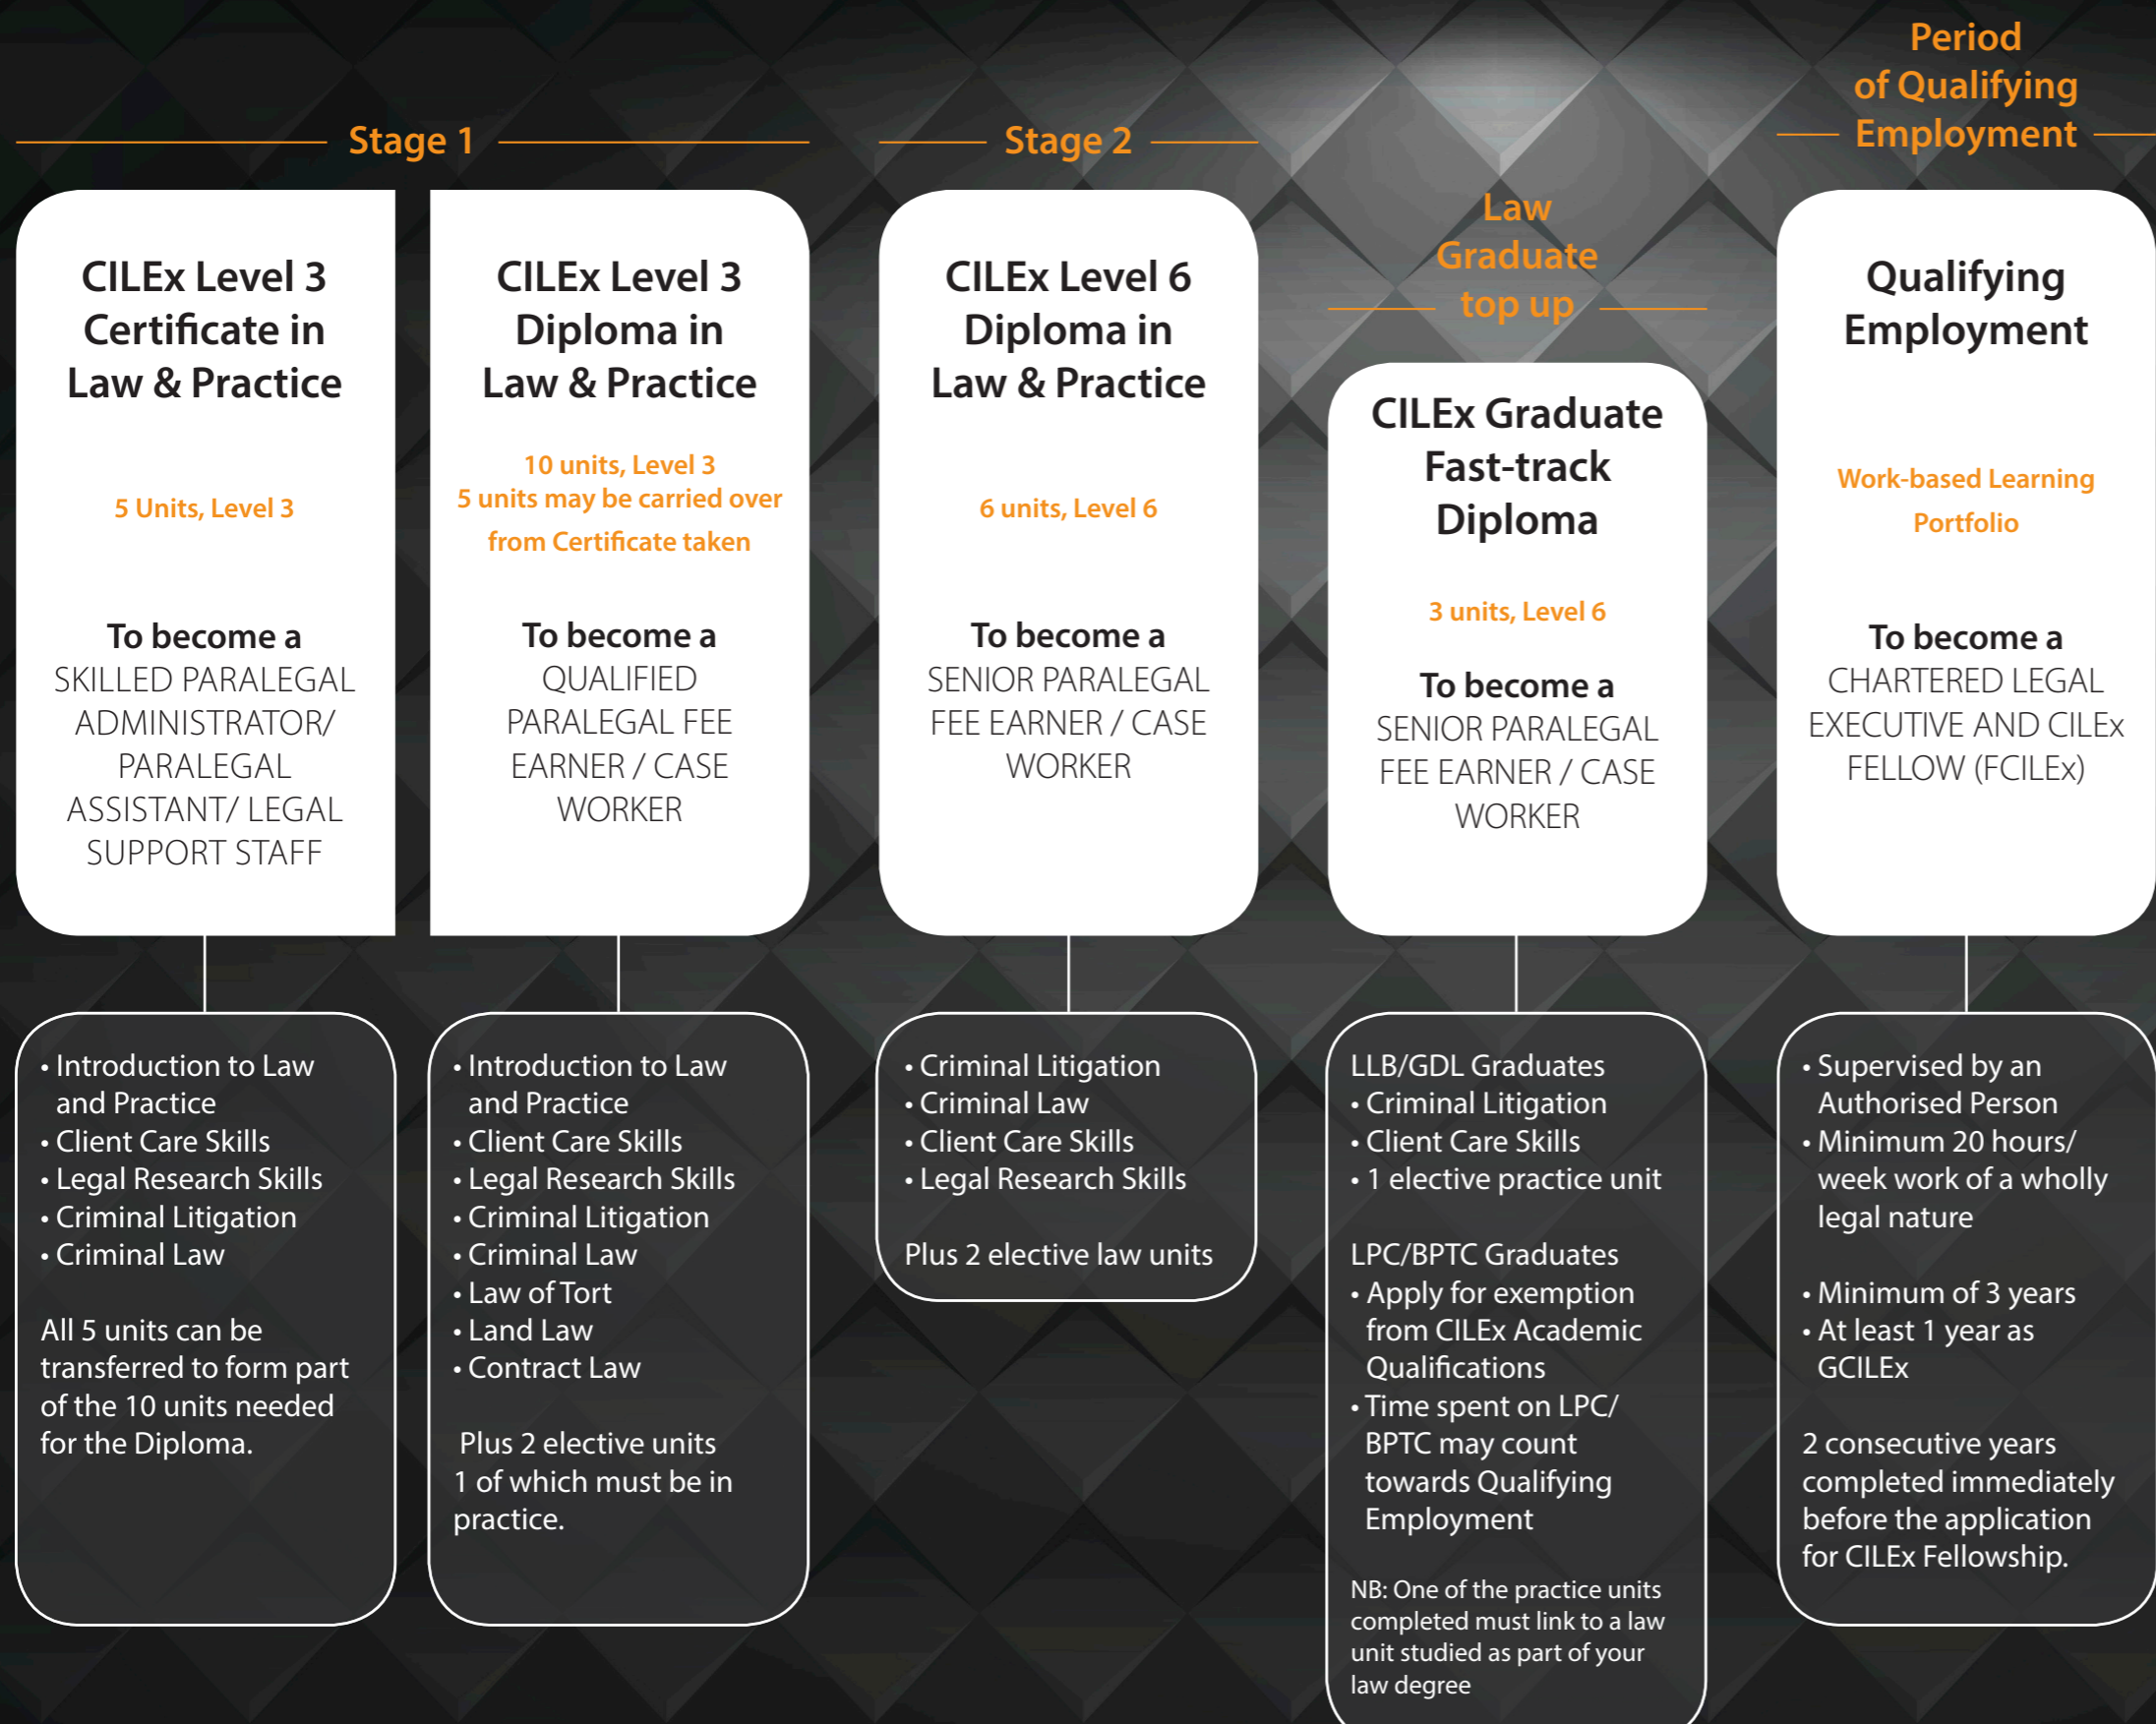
Stage 1

Stage 2

Law Graduate top up

Period of Qualifying Employment

CILEx Level 3 Certificate in Law & Practice

5 Units, Level 3

To become a SKILLED PARALEGAL ADMINISTRATOR/ PARALEGAL ASSISTANT/ LEGAL SUPPORT STAFF

CILEx Level 3 Diploma in Law & Practice

10 units, Level 3
5 units may be carried over from Certificate taken

To become a QUALIFIED PARALEGAL FEE EARNER / CASE WORKER

CILEx Level 6 Diploma in Law & Practice

6 units, Level 6

To become a SENIOR PARALEGAL FEE EARNER / CASE WORKER

CILEx Graduate Fast-track Diploma

3 units, Level 6

To become a SENIOR PARALEGAL FEE EARNER / CASE WORKER

Qualifying Employment

Work-based Learning Portfolio

To become a CHARTERED LEGAL EXECUTIVE AND CILEx FELLOW (FCILEx)

• Introduction to Law and Practice
• Client Care Skills
• Legal Research Skills
• Criminal Litigation
• Criminal Law

All 5 units can be transferred to form part of the 10 units needed for the Diploma.

• Introduction to Law and Practice
• Client Care Skills
• Legal Research Skills
• Criminal Litigation
• Criminal Law
• Law of Tort
• Land Law
• Contract Law

Plus 2 elective units 1 of which must be in practice.

• Criminal Litigation
• Criminal Law
• Client Care Skills
• Legal Research Skills

Plus 2 elective law units

LLB/GDL Graduates
• Criminal Litigation
• Client Care Skills
• 1 elective practice unit

LPC/BPTC Graduates
• Apply for exemption from CILEx Academic Qualifications
• Time spent on LPC/ BPTC may count towards Qualifying Employment

NB: One of the practice units completed must link to a law unit studied as part of your law degree

• Supervised by an Authorised Person
• Minimum 20 hours/ week work of a wholly legal nature

• Minimum of 3 years
• At least 1 year as GCILEx

2 consecutive years completed immediately before the application for CILEx Fellowship.